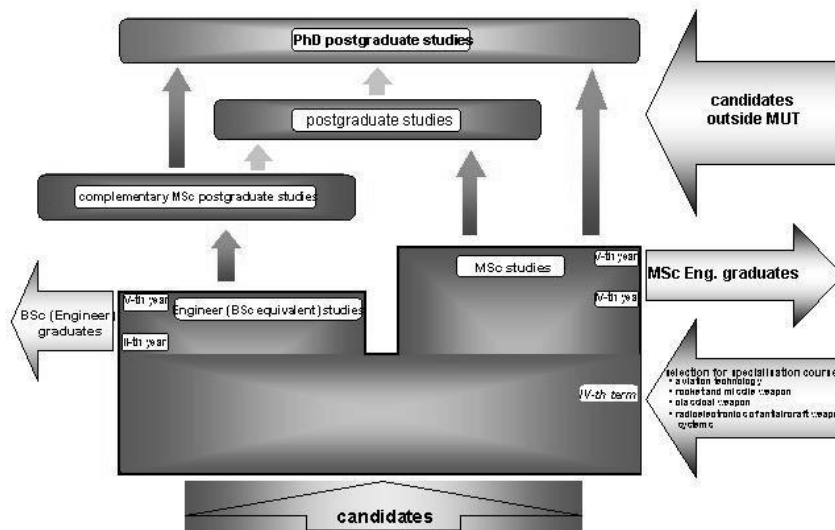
PhD postgraduate studies

postgraduate studies

candidates outside MUT

complementary MSc postgraduate studies

MSc studies

V-th year

MSc Eng. graduates

IV-th year

BSc (Engineer) graduates

IV-th year

Engineer (BSc equivalent) studies

II-th year

selection for specialisation course
• aviation technology
• rocket and missile weapon
• classical weapon
• radioelectronic of antiaircraft weapon systems

IV-th term

candidates